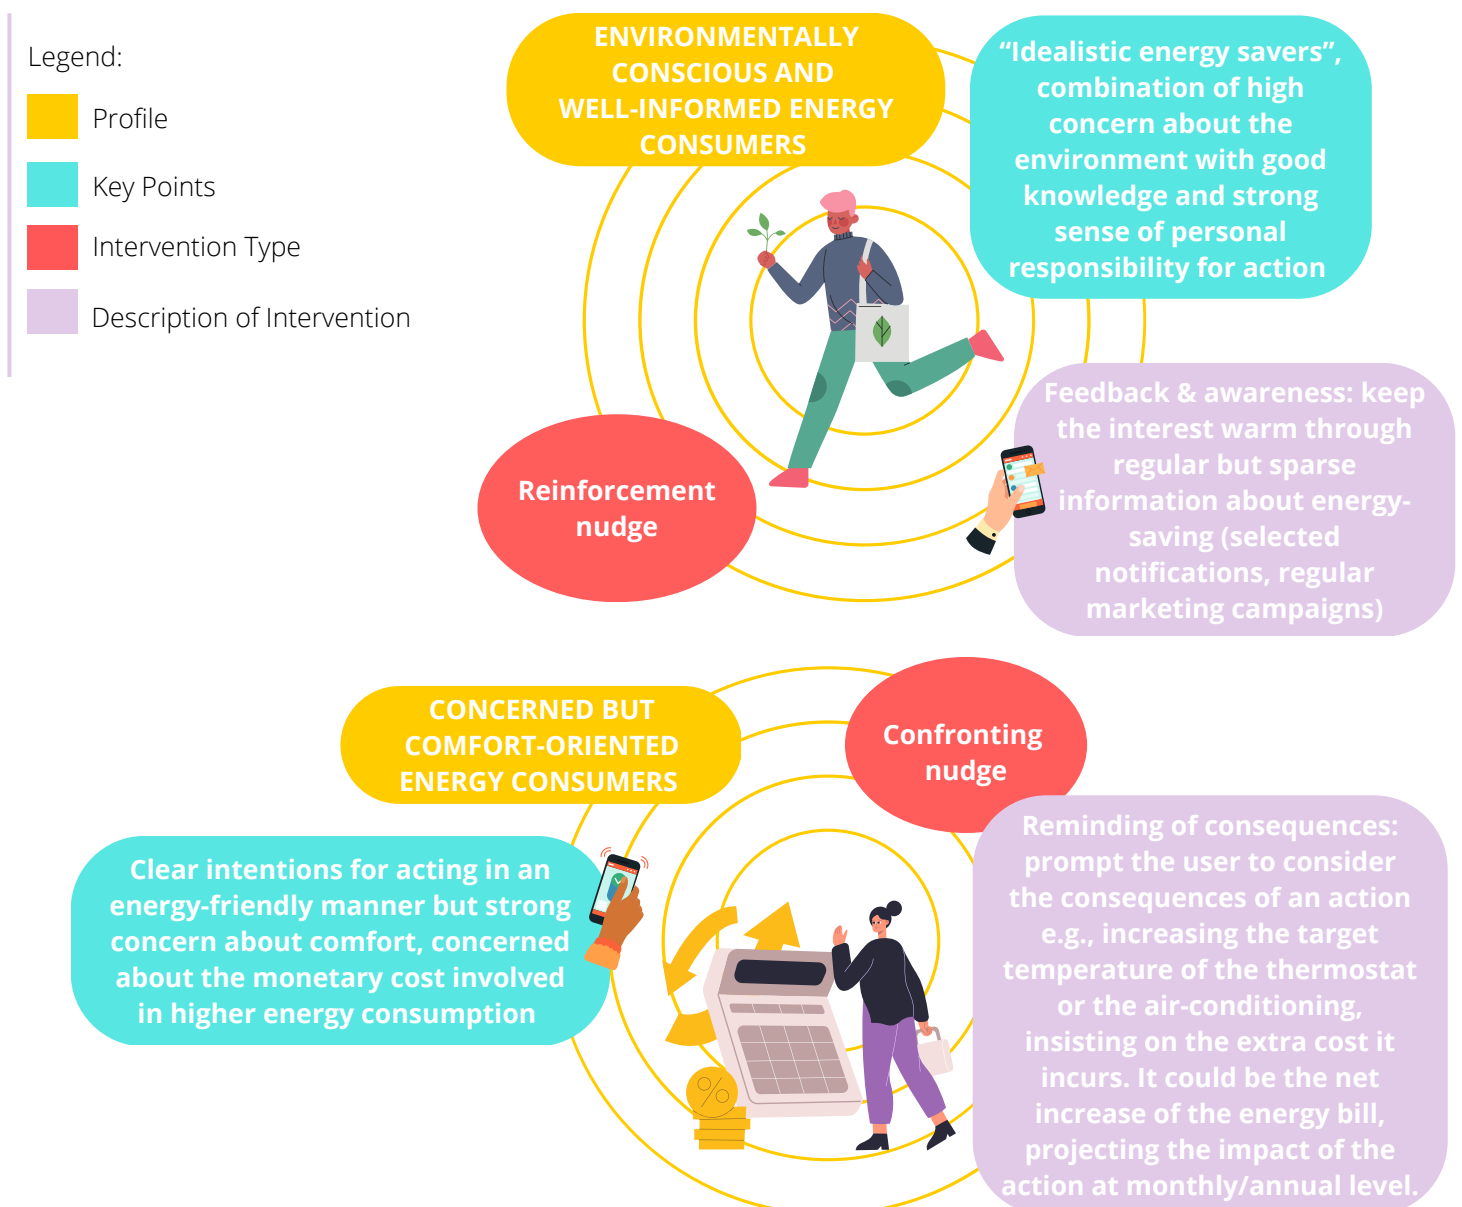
Legend:

Profile

Key Points

Intervention Type

Description of Intervention

ENVIRONMENTALLY CONSCIOUS AND WELL-INFORMED ENERGY CONSUMERS

“Idealistic energy savers”, combination of high concern about the environment with good knowledge and strong sense of personal responsibility for action

Reinforcement nudge

Feedback & awareness: keep the interest warm through regular but sparse information about energy-saving (selected notifications, regular marketing campaigns)

CONCERNED BUT COMFORT-ORIENTED ENERGY CONSUMERS

Confronting nudge

Clear intentions for acting in an energy-friendly manner but strong concern about comfort, concerned about the monetary cost involved in higher energy consumption

Reminding of consequences: prompt the user to consider the consequences of an action e.g., increasing the target temperature of the thermostat or the air-conditioning, insisting on the extra cost it incurs. It could be the net increase of the energy bill, projecting the impact of the action at monthly/annual level.